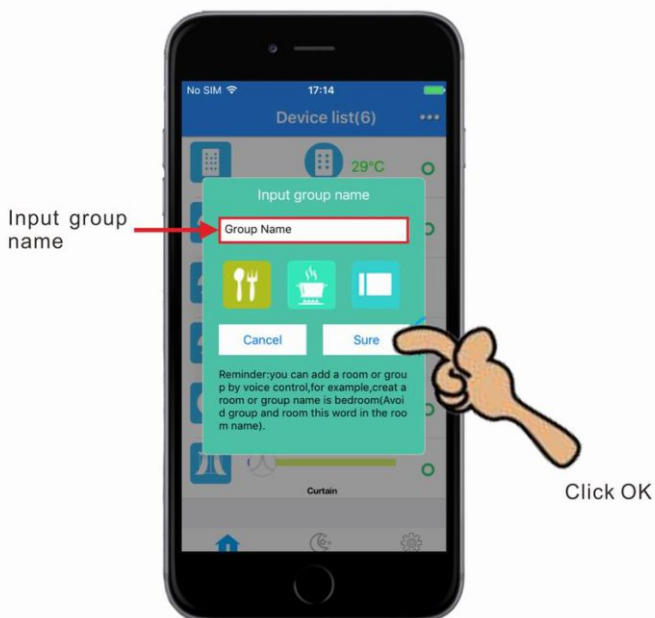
No SIM

17:14

Device list(6)

29°C

Input group name

Input group name

Group Name

Cancel

Sure

Reminder:you can add a room or group by voice control,for example,creat a room or group name is bedroom(Avoid group and room this word in the room name).

Curtain

Click OK